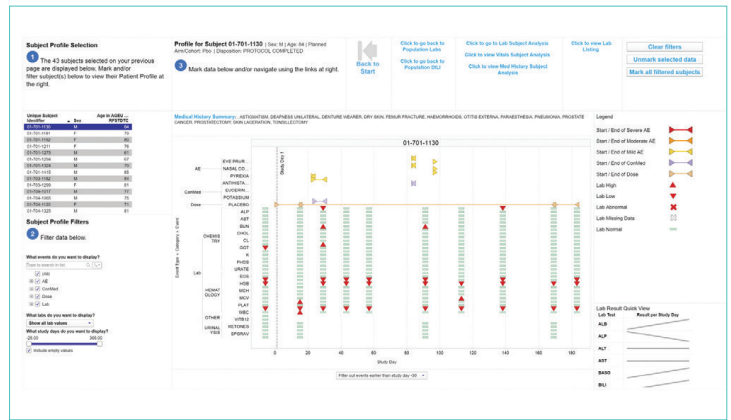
Subject Profile Selection

1 The 43 subjects selected on your previous page are displayed below. Mark and/or filter subject(s) below to view their Patient Profile at the right.

Profile for Subject 01-701-1130 | Sex: M | Age: 84 | Planned Arm/Cohort: Pbo | Disposition: PROTOCOL COMPLETED

3 Mark data below and/or navigate using the links at right.

Back to Start

Click to go back to Population Labs

Click to go back to Population DILI

Click to go to Lab Subject Analysis

Click to view Vitals Subject Analysis

Click to view Med History Subject Analysis

Click to view Lab Listing

Clear filters

Unmark selected data

Mark all filtered subjects

| Unique Subject Identifier | Sex | Age in AGEU at RFSTDTC |
|---|---|---|
| 01-701-1130 | M | 84 |
| 01-701-1146 | F | 75 |
| 01-701-1192 | F | 80 |
| 01-701-1211 | F | 76 |
| 01-701-1275 | M | 61 |
| 01-701-1296 | M | 67 |
| 01-701-1324 | M | 70 |
| 01-701-1345 | M | 75 |
| 01-701-1162 | M | 81 |
| 01-703-1299 | F | 81 |
| 01-704-1017 | M | 77 |
| 01-704-1065 | M | 75 |
| 01-704-1120 | F | 77 |
| 01-704-1325 | M | 81 |

Subject Profile Filters

2 Filter data below.

What events do you want to display?

Type to search in list

(All)
AE
ConMed
Dose
Lab

What labs do you want to display?

Show all lab values

What study days do you want to display?

-28.00 388.00

Include empty values

Medical History Summary: ASTIGMATISM, DEAFNESS UNILATERAL, DENTURE WEARER, DRY SKIN, FEMUR FRACTURE, HAEMORRHOIDS, OTITIS EXTERNA, PARAESTHESIA, PNEUMONIA, PROSTATE CANCER, PROSTATECTOMY, SKIN LACERATION, TONSILLECTOMY

01-701-1130

Study Day 1

AE
EYE PRUR..
NASAL CO..
PYREXIA
ConMed
ANTIHISTA..
EUCERIN
Dose
PLACEBO
Lab
CHEMISTRY
ALP
AST
BUN
CHOL
CL
GGT
K
PHOS
URATE
HEMATOLOGY
EOS
HGB
MCH
MCV
PLAT
OTHER
WBC
VITB12
URINALYSIS
KETONES
SPGRAV

Event Type + Category + Event

0 20 40 60 80 100 120 140 160 180

Study Day

Filter out events earlier than study day -30

Legend

Start / End of Severe AE
Start / End of Moderate AE
Start / End of Mild AE
Start / End of ConMed
Start / End of Dose
Lab High
Lab Low
Lab Abnormal
Lab Missing Data
Lab Normal

Lab Result Quick View

| Lab Test | Result per Study Day |
|---|---|
| ALB | |
| ALP | |
| ALT | |
| AST | |
| BASO | |
| BILI | |